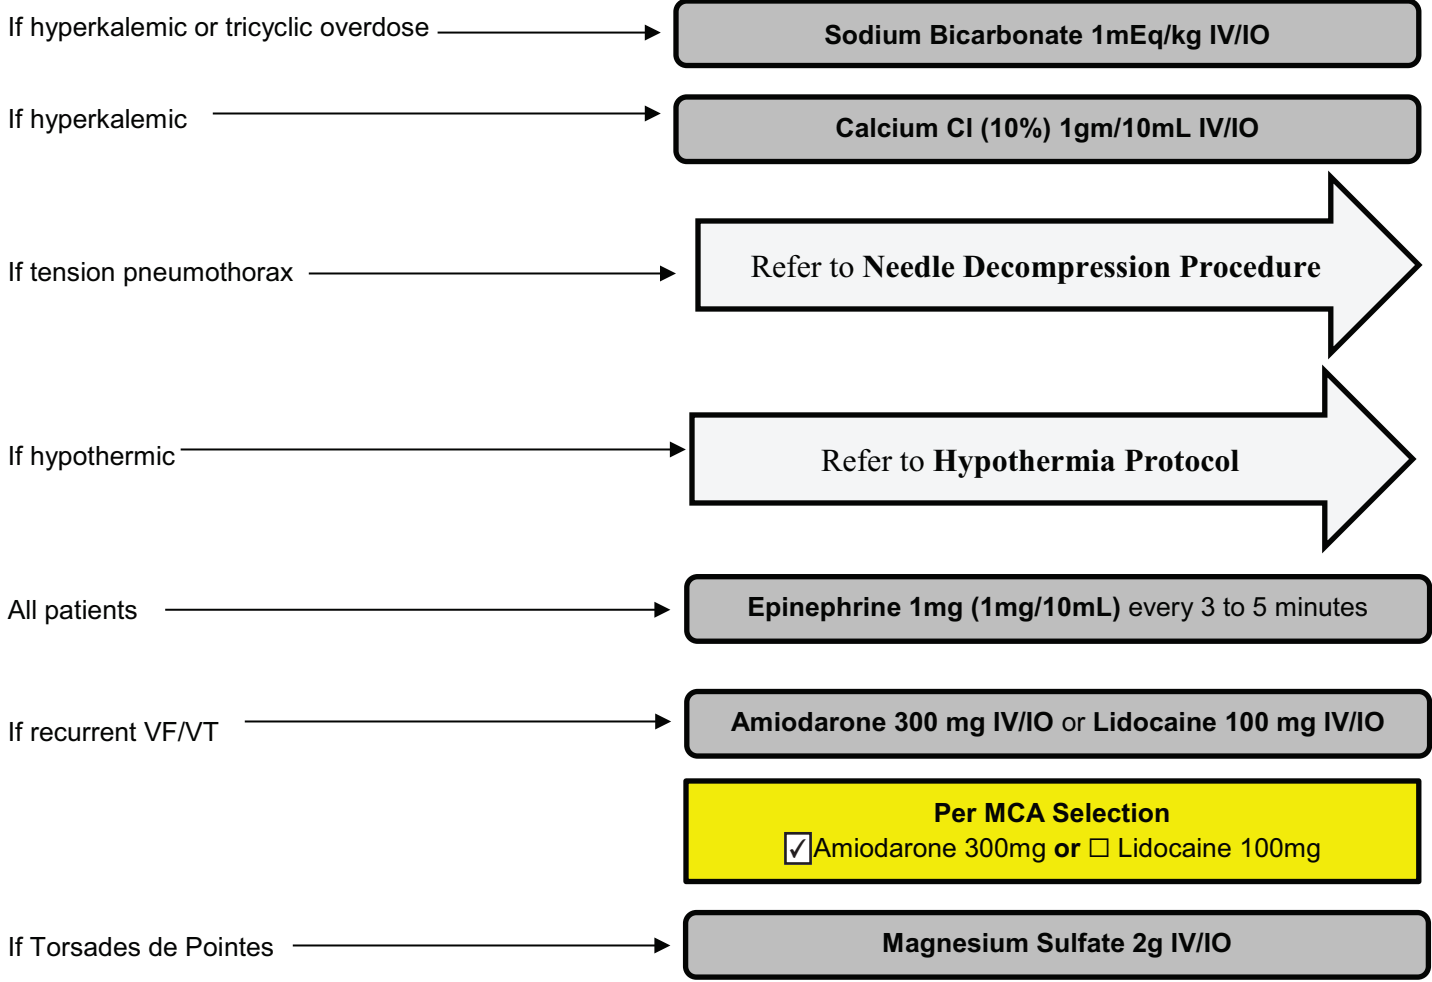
If hyperkalemic or tricyclic overdose

Sodium Bicarbonate 1mEq/kg IV/IO

If hyperkalemic

Calcium Cl (10%) 1gm/10mL IV/IO

If tension pneumothorax

Refer to Needle Decompression Procedure

If hypothermic

Refer to Hypothermia Protocol

All patients

Epinephrine 1mg (1mg/10mL) every 3 to 5 minutes

If recurrent VF/VT

Amiodarone 300 mg IV/IO or Lidocaine 100 mg IV/IO

Per MCA Selection
☑Amiodarone 300mg or ☐ Lidocaine 100mg

If Torsades de Pointes

Magnesium Sulfate 2g IV/IO